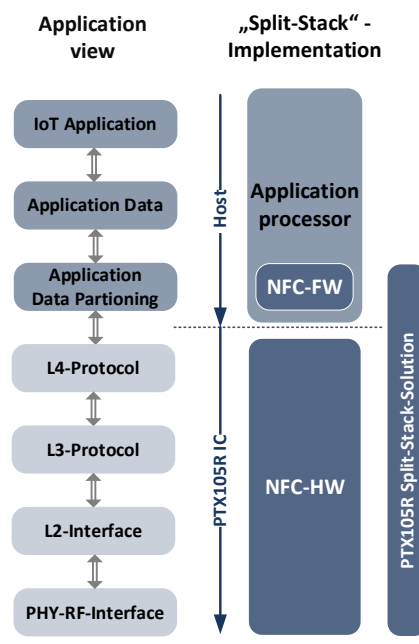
Application view

„Split-Stack“ - Implementation

IoT Application

Application Data

Application Data Partioning

L4-Protocol

L3-Protocol

L2-Interface

PHY-RF-Interface

Host

PTX105R IC

Application processor

NFC-FW

NFC-HW

PTX105R Split-Stack-Solution